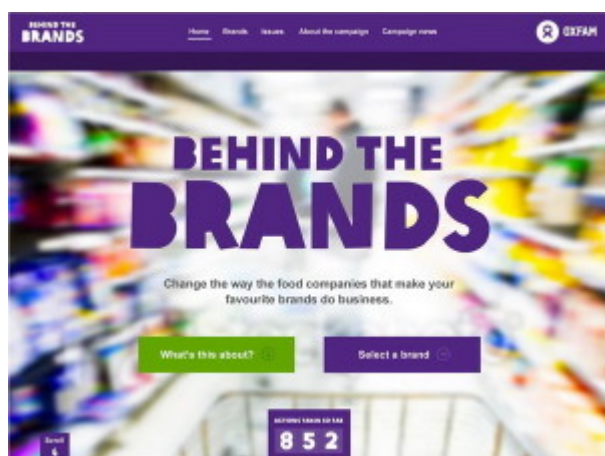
BEHIND THE BRANDS

Home Brands Issues About the campaign Campaign news

OXFAM

BEHIND THE BRANDS

Change the way the food companies that make your favourite brands do business.

What's this about?

Select a brand

Scroll

ACTIONS TAKEN SO FAR
852